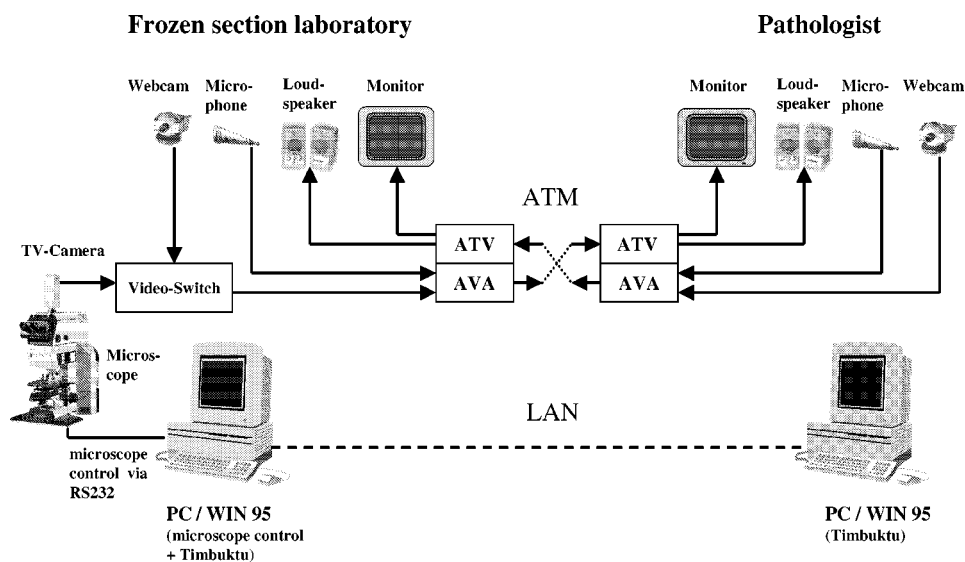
Frozen section laboratory

Pathologist

Webcam

Microphone

Loudspeaker

Monitor

Monitor

Loudspeaker

Microphone

Webcam

ATM

TV-Camera

Video-Switch

ATV

AVA

ATV

AVA

Microscope

LAN

microscope control via RS232

PC / WIN 95
(microscope control + Timbuktu)

PC / WIN 95
(Timbuktu)